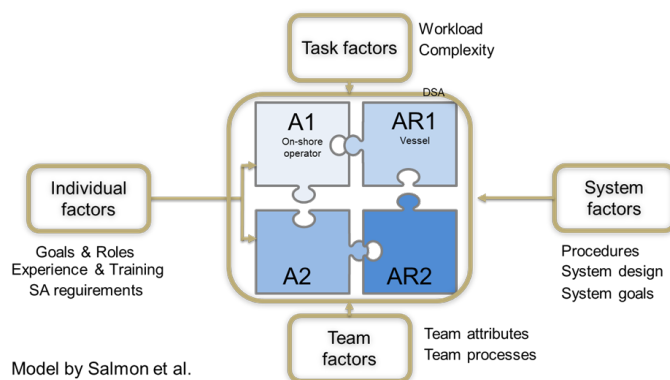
Task factors

Workload
Complexity

DSA

A1
On-shore operator

AR1
Vessel

Individual factors

System factors

A2

AR2

Goals & Roles
Experience & Training
SA reguirements

Procedures
System design
System goals

Team factors

Team attributes
Team processes

Model by Salmon et al.